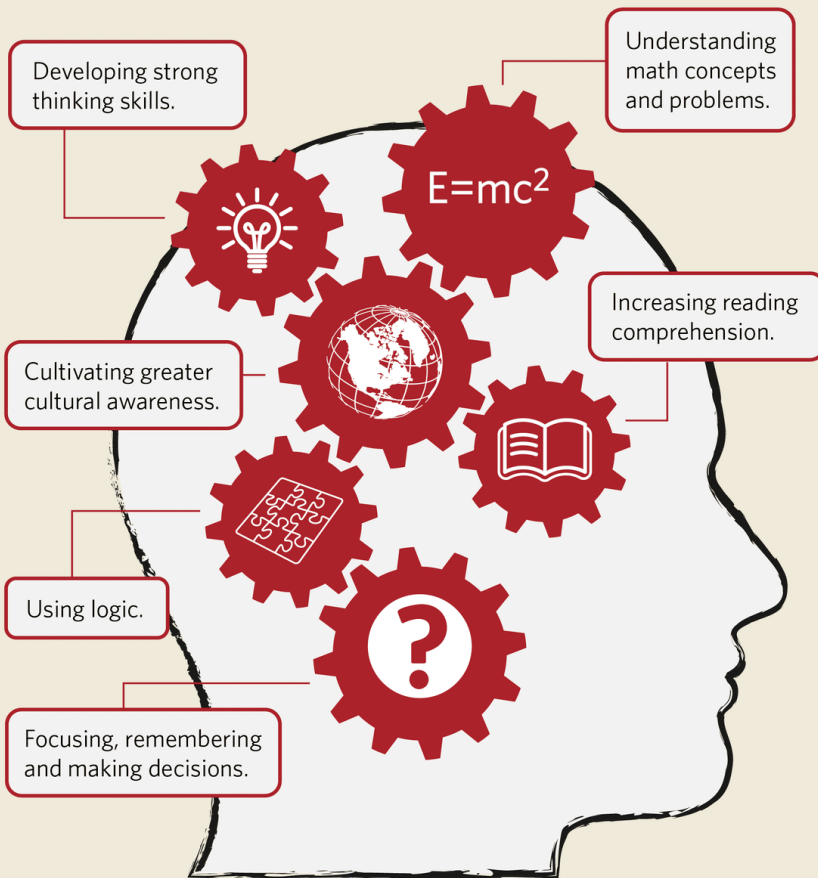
Developing strong thinking skills.

Understanding math concepts and problems.

$E=mc^2$

Increasing reading comprehension.

Cultivating greater cultural awareness.

Using logic.

?

Focusing, remembering and making decisions.